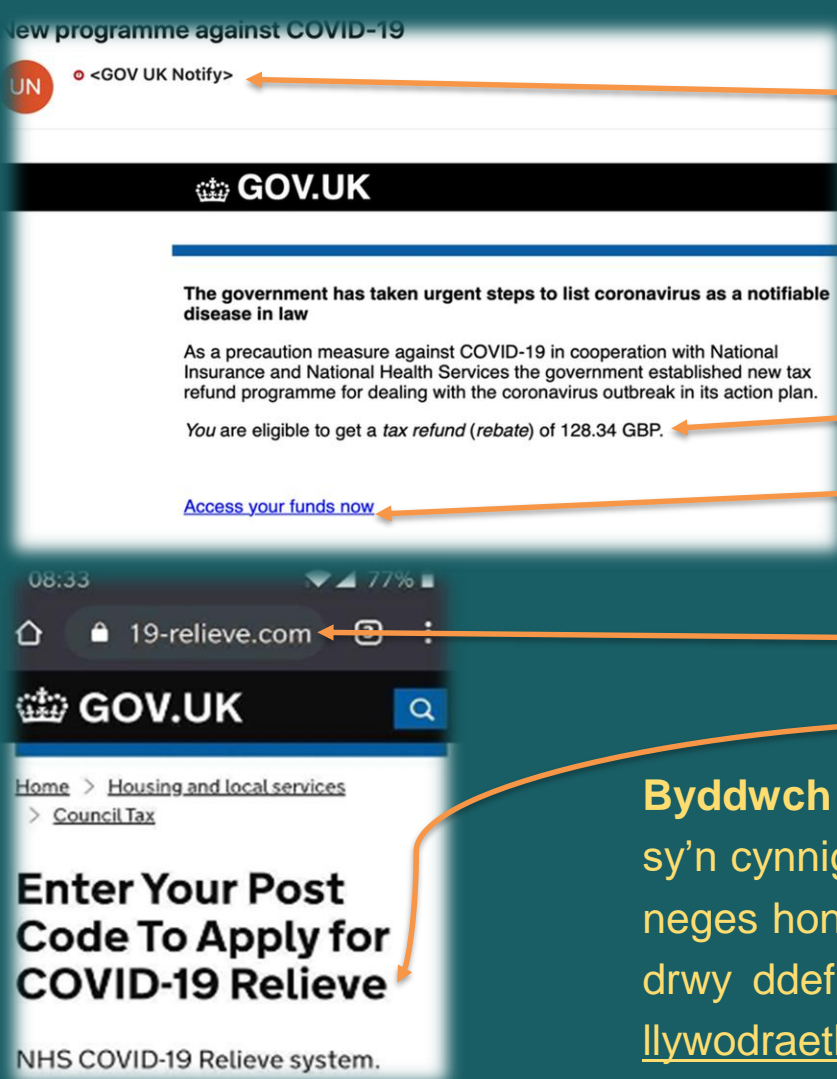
lew programme against COVID-19

UN

<GOV UK Notify>

GOV.UK

The government has taken urgent steps to list coronavirus as a notifiable disease in law

As a precaution measure against COVID-19 in cooperation with National Insurance and National Health Services the government established new tax refund programme for dealing with the coronavirus outbreak in its action plan.

*You* are eligible to get a *tax refund* (*rebate*) of 128.34 GBP.

Access your funds now

08:33 77%

19-relieve.com

GOV.UK

Home > Housing and local services > Council Tax

Enter Your Post Code To Apply for COVID-19 Relieve

NHS COVID-19 Relieve system.

**Byddwch** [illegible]
sy'n cynnig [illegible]
neges hon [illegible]
drwy ddef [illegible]
llywodraeth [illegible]